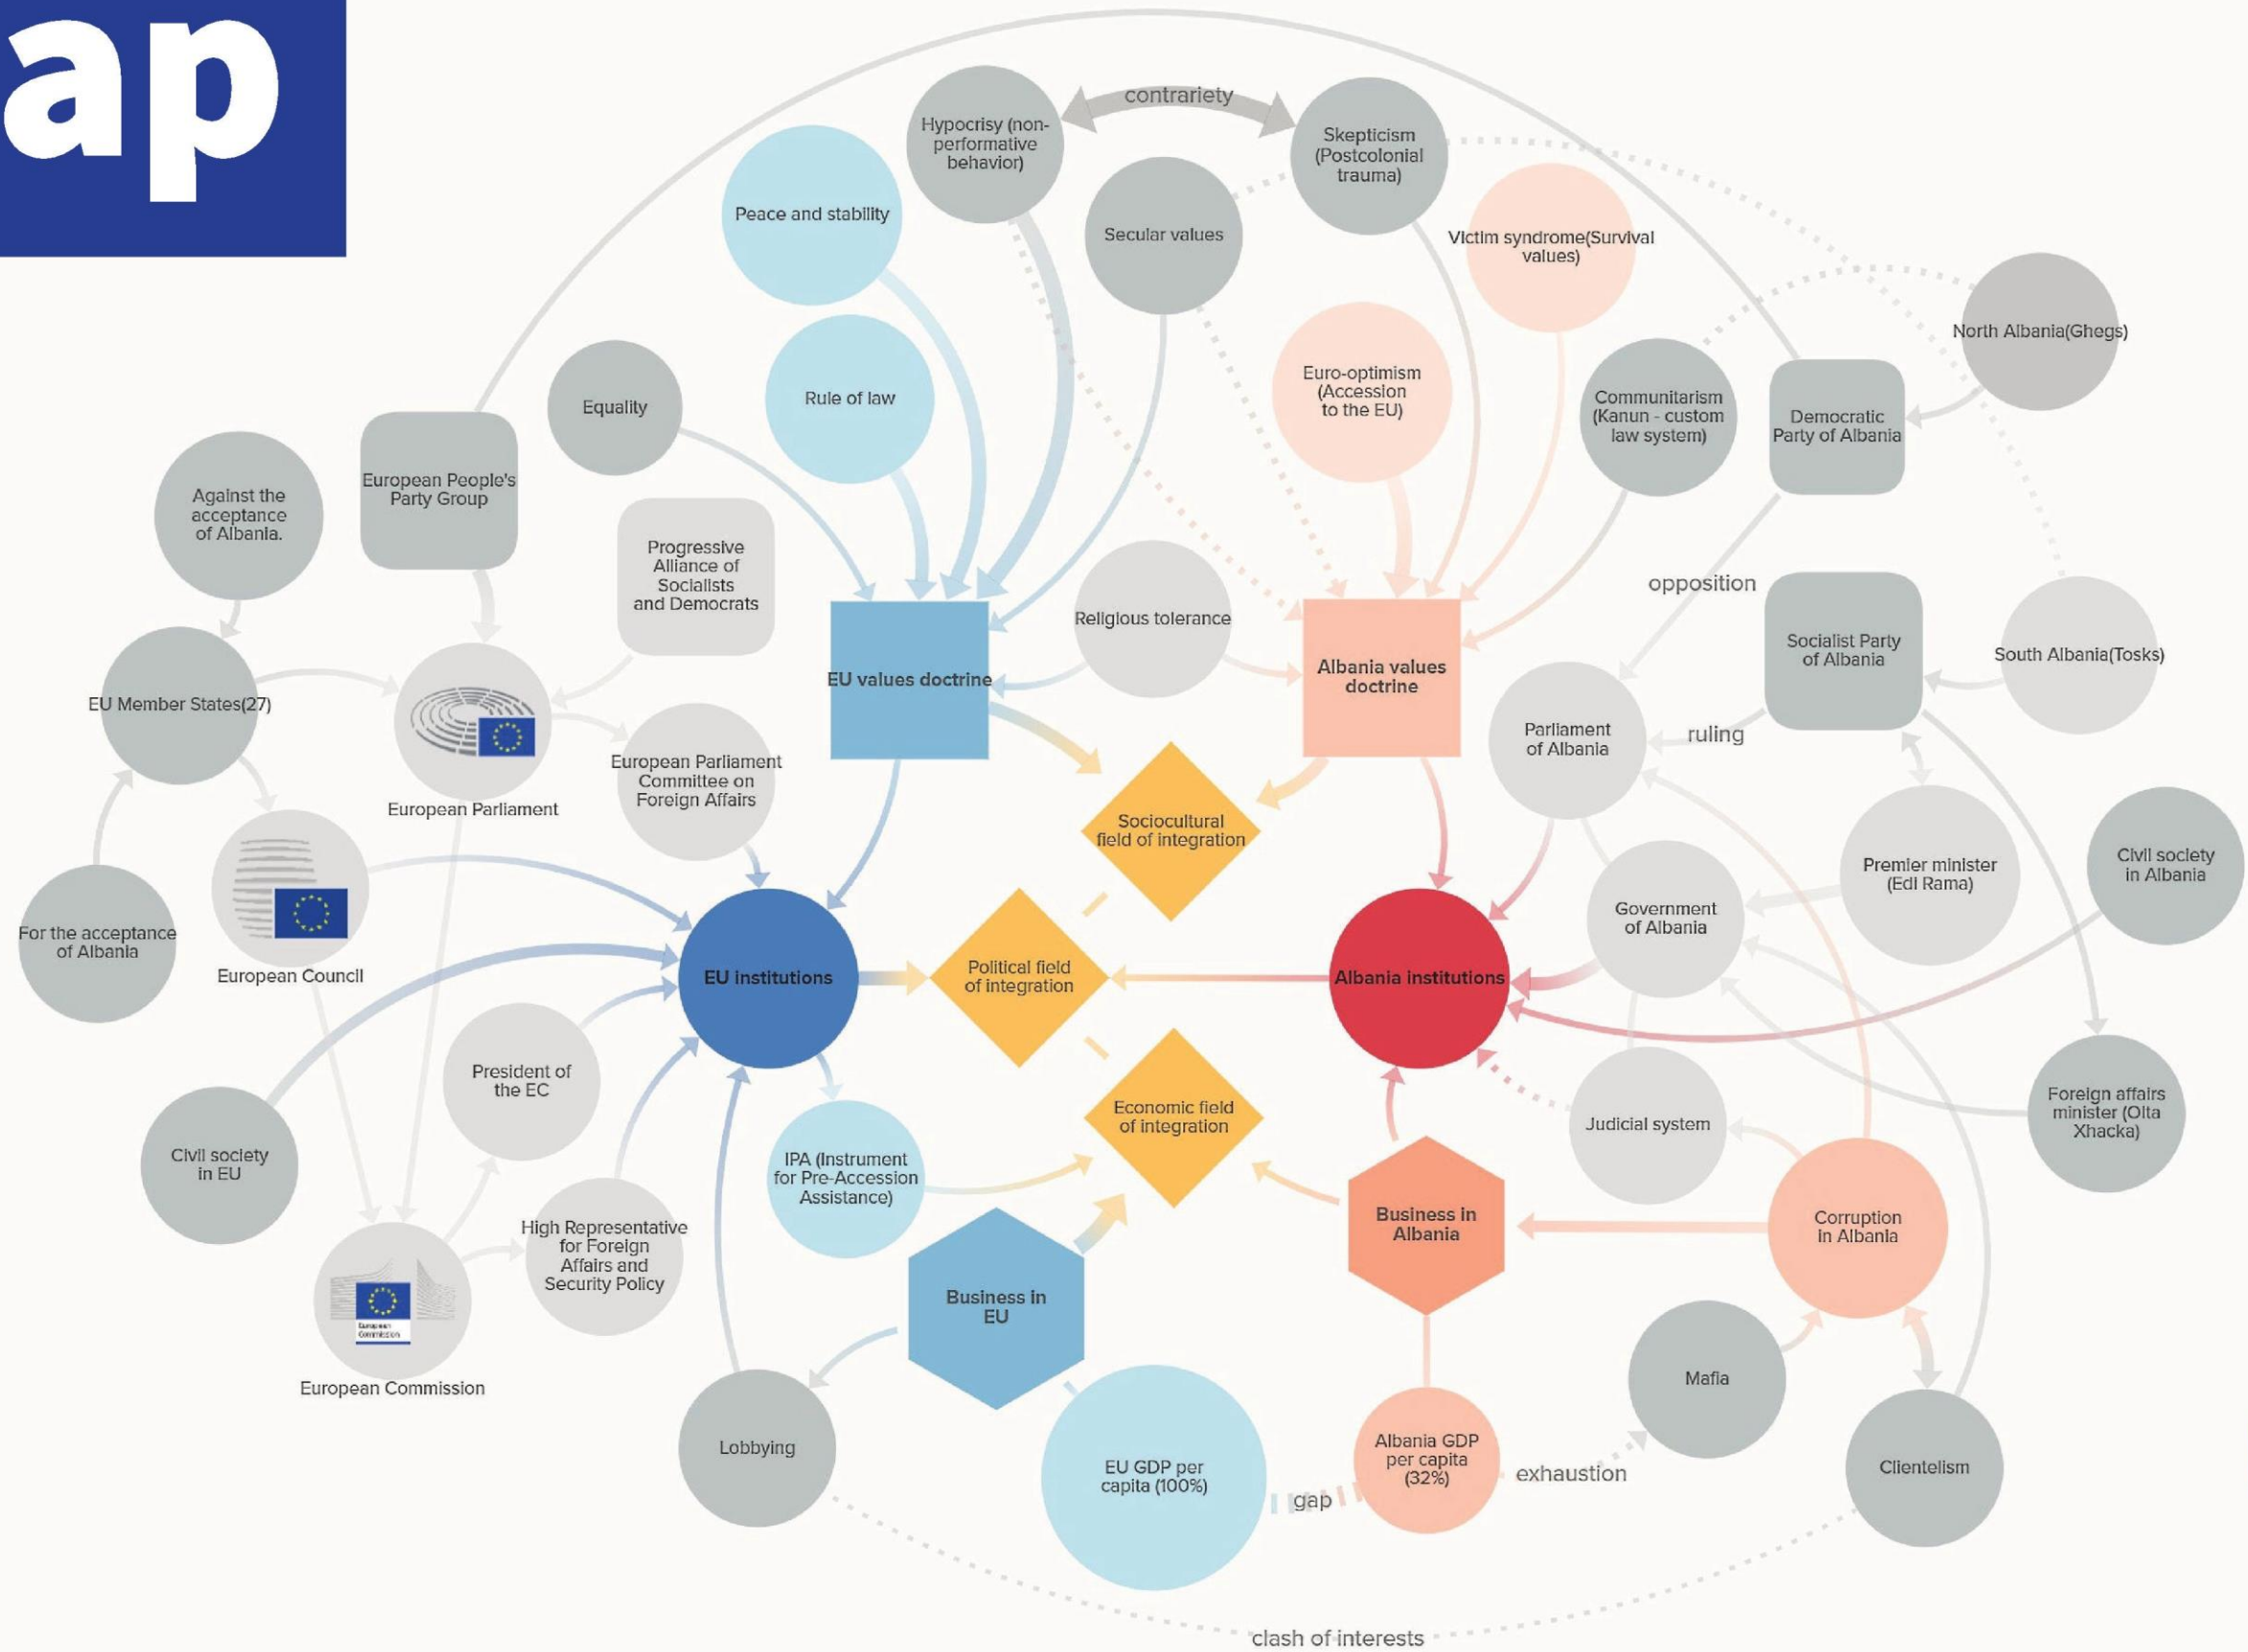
ap

contrariety

Hypocrisy (non-performative behavior)

Skepticism (Postcolonial trauma)

Peace and stability

Secular values

Victim syndrome(Survival values)

North Albania(Ghegs)

Rule of law

Euro-optimism (Accession to the EU)

Communitarism (Kanun - custom law system)

Democratic Party of Albania

Equality

European People's Party Group

Against the acceptance of Albania.

Progressive Alliance of Socialists and Democrats

opposition

EU values doctrine

Religious tolerance

Albania values doctrine

Socialist Party of Albania

South Albania(Tosks)

EU Member States(27)

European Parliament

European Parliament Committee on Foreign Affairs

Parliament of Albania

ruling

Sociocultural field of integration

Premier minister (Edi Rama)

Civil society in Albania

For the acceptance of Albania

European Council

EU institutions

Political field of integration

Albania institutions

Government of Albania

President of the EC

Foreign affairs minister (Olta Xhacka)

Civil society in EU

IPA (Instrument for Pre-Accession Assistance)

Economic field of integration

Judicial system

High Representative for Foreign Affairs and Security Policy

Business in Albania

Corruption in Albania

Business in EU

European Commission

Mafia

Lobbying

EU GDP per capita (100%)

gap

Albania GDP per capita (32%)

exhaustion

Clientelism

clash of interests